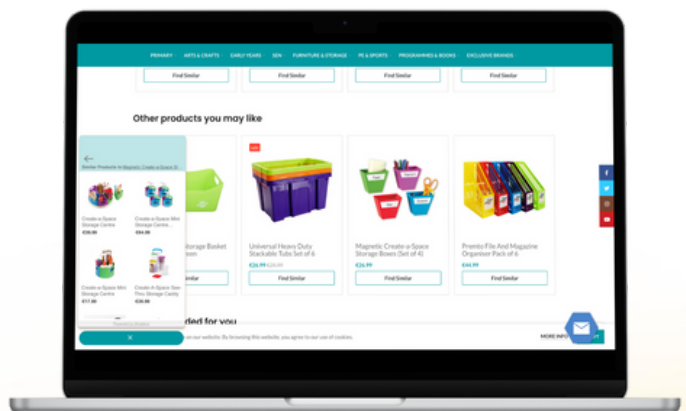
PRIMARY ARTS & CRAFTS EARLY YEARS SEN FURNITURE & STORAGE PE & SPORTS PROGRAMMES & BOOKS EXCLUSIVE BRANDS

Find Similar Find Similar Find Similar Find Similar

Other products you may like

Similar Products to Magnetic Create-a-Space St

Create-a-Space Storage Centre
€38.00

Create-a-Space Mini Storage Centre
€64.00

Create-a-Space Mini Storage Centre
€17.00

Create-A-Space See-Thru Storage Caddy
€30.00

Powered by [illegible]

Sale

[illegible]torage Basket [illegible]on

Universal Heavy Duty Stackable Tubs Set of 6
€26.99 €28.49

Magnetic Create-a-Space Storage Boxes (Set of 4)
€34.99

Premto File And Magazine Organiser Pack of 6
€44.99

Find Similar Find Similar Find Similar

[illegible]ded for you

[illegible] on our website. By browsing this website, you agree to our use of cookies.

MORE INFO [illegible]